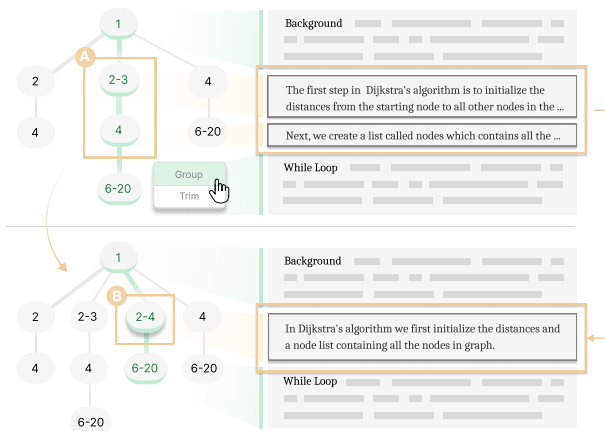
1

A

2

2-3

4

4

4

6-20

6-20

Group

Trim

Background

The first step in Dijkstra's algorithm is to initialize the distances from the starting node to all other nodes in the ...

Next, we create a list called nodes which contains all the ...

While Loop

1

B

2

2-3

2-4

4

4

4

6-20

6-20

6-20

Background

In Dijkstra's algorithm we first initialize the distances and a node list containing all the nodes in graph.

While Loop